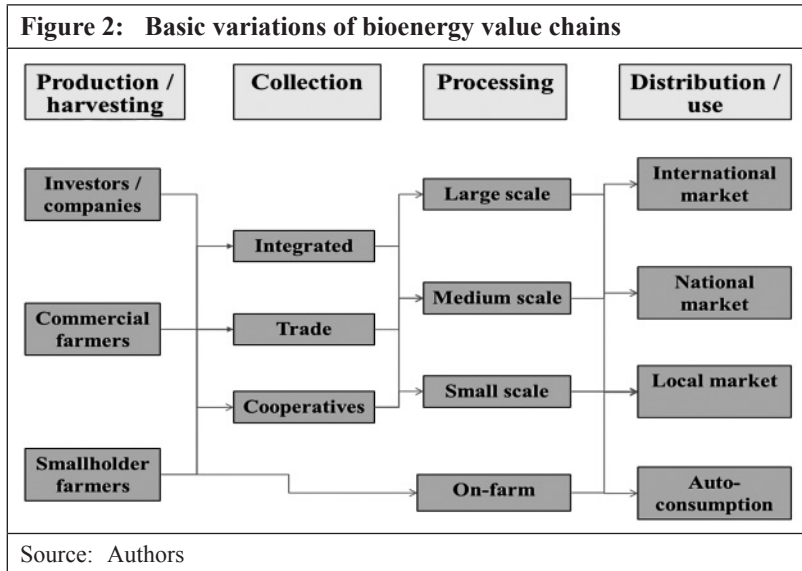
Figure 2: Basic variations of bioenergy value chains

Production / harvesting

Collection

Processing

Distribution / use

Investors / companies

Commercial farmers

Smallholder farmers

Integrated

Trade

Cooperatives

Large scale

Medium scale

Small scale

On-farm

International market

National market

Local market

Auto-consumption

Source: Authors